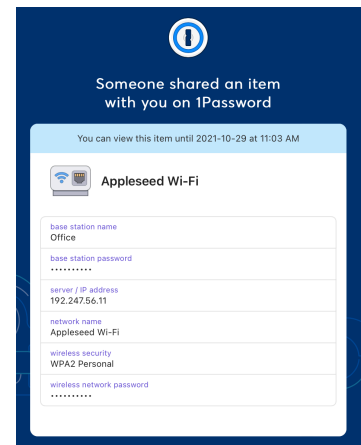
Someone shared an item with you on 1Password

You can view this item until 2021-10-29 at 11:03 AM

Appleseed Wi-Fi

base station name
Office

base station password
••••••••••

server / IP address
192.247.56.11

network name
Appleseed Wi-Fi

wireless security
WPA2 Personal

wireless network password
••••••••••